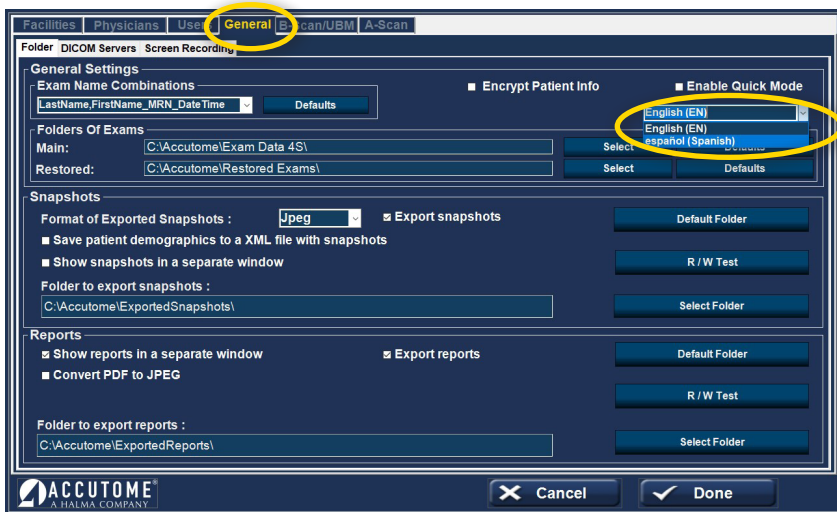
Facilities | Physicians | Users | General | B-Scan/UBM | A-Scan

Folder | DICOM Servers | Screen Recording

General Settings

Exam Name Combinations

LastName,FirstName_MRN_DateTime

Defaults

Encrypt Patient Info

Enable Quick Mode

English (EN)

English (EN)

español (Spanish)

Folders Of Exams

Main: C:\Accutome\Exam Data 4S\

Select

Defaults

Restored: C:\Accutome\Restored Exams\

Select

Defaults

Snapshots

Format of Exported Snapshots : Jpeg

Export snapshots

Default Folder

Save patient demographics to a XML file with snapshots

Show snapshots in a separate window

R / W Test

Folder to export snapshots :

C:\Accutome\ExportedSnapshots\

Select Folder

Reports

Show reports in a separate window

Export reports

Default Folder

Convert PDF to JPEG

R / W Test

Folder to export reports :

C:\Accutome\ExportedReports\

Select Folder

ACCUTOME®
A HALMA COMPANY

Cancel

Done